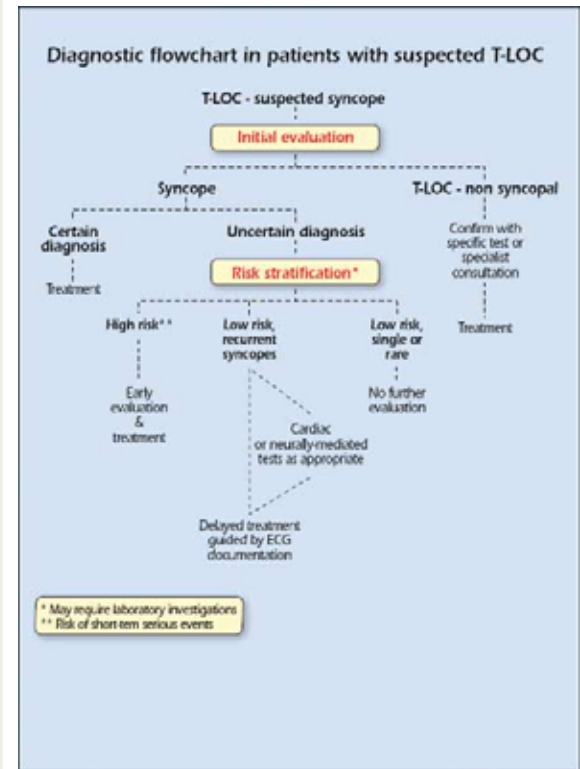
Diagnostic flowchart in patients with suspected T-LOC

T-LOC - suspected syncope

Initial evaluation

Syncope

T-LOC - non syncopal

Certain diagnosis

Treatment

Uncertain diagnosis

Risk stratification*

Confirm with specific test or specialist consultation

Treatment

High risk**

Early evaluation & treatment

Low risk, recurrent syncopes

Cardiac or neurally-mediated tests as appropriate

Delayed treatment guided by ECG documentation

Low risk, single or rare

No further evaluation

* May require laboratory investigations
** Risk of short-tem serious events